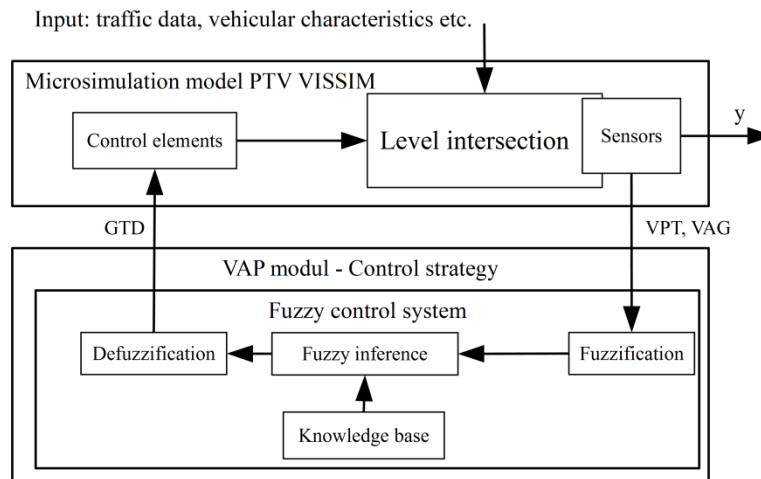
Input: traffic data, vehicular characteristics etc.

Microsimulation model PTV VISSIM

Control elements

Level intersection

Sensors

y

GTD

VPT, VAG

VAP modul - Control strategy

Fuzzy control system

Defuzzification

Fuzzy inference

Fuzzification

Knowledge base